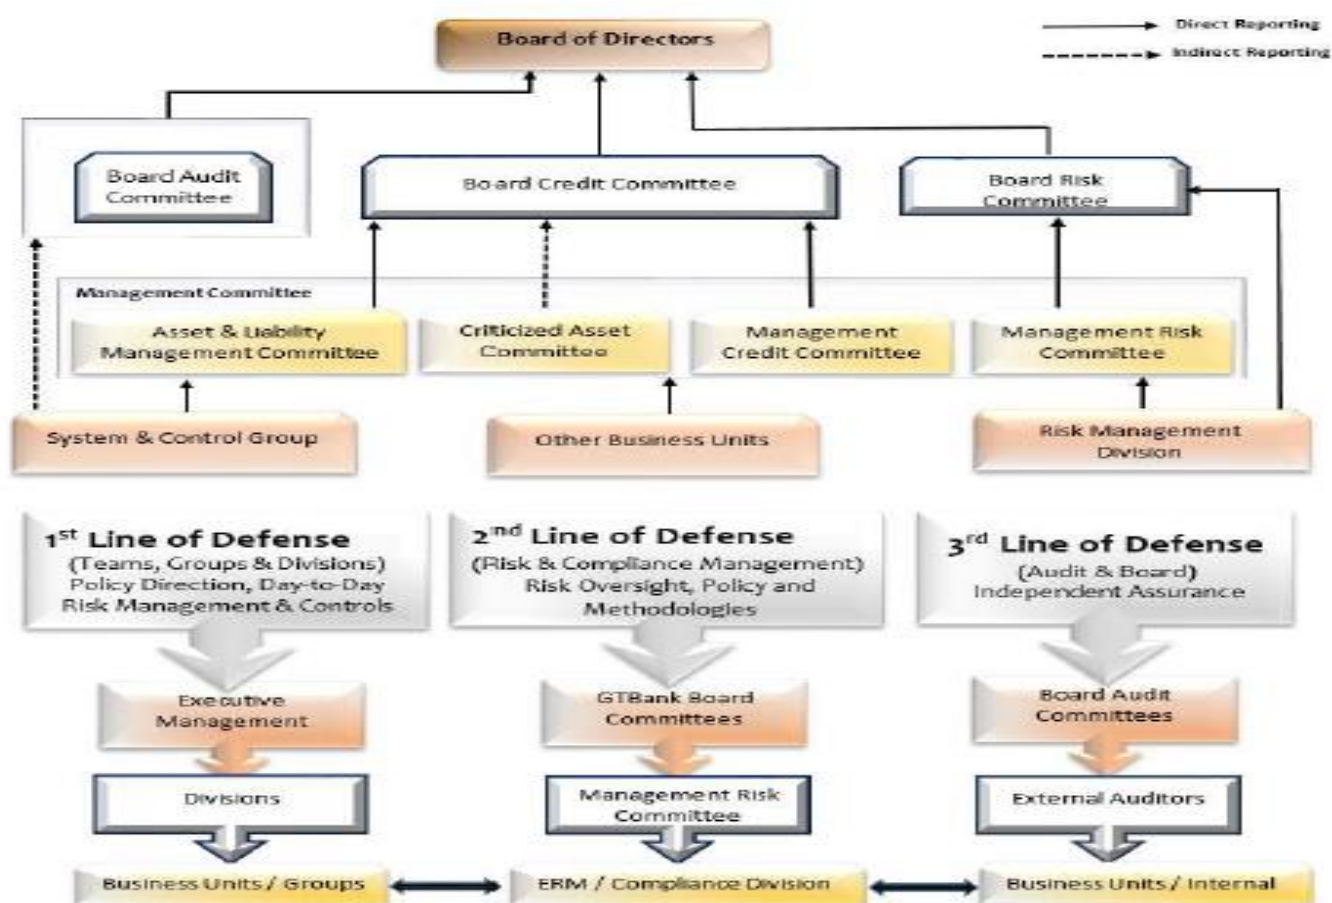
Direct Reporting
Indirect Reporting

Board of Directors

Board Audit Committee

Board Credit Committee

Board Risk Committee

Management Committee

Asset & Liability Management Committee

Criticized Asset Committee

Management Credit Committee

Management Risk Committee

System & Control Group

Other Business Units

Risk Management Division

$1^{st}$ Line of Defense
(Teams, Groups & Divisions)
Policy Direction, Day-to-Day Risk Management & Controls

$2^{nd}$ Line of Defense
(Risk & Compliance Management)
Risk Oversight, Policy and Methodologies

$3^{rd}$ Line of Defense
(Audit & Board)
Independent Assurance

Executive Management

GTBank Board Committees

Board Audit Committees

Divisions

Management Risk Committee

External Auditors

Business Units / Groups

ERM / Compliance Division

Business Units / Internal